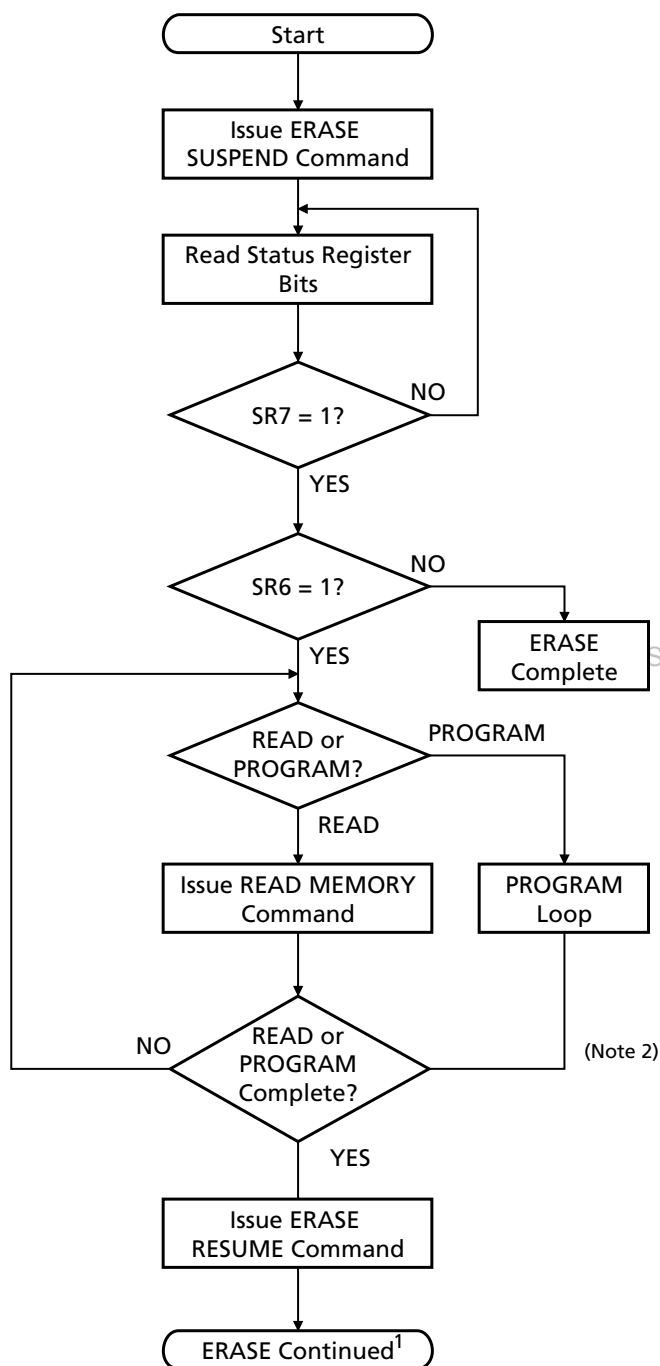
Start

Issue ERASE SUSPEND Command

Read Status Register Bits

SR7 = 1?

NO

YES

SR6 = 1?

NO

ERASE Complete

YES

READ or PROGRAM?

PROGRAM

READ

Issue READ MEMORY Command

PROGRAM Loop

NO

READ or PROGRAM Complete?

(Note 2)

YES

Issue ERASE RESUME Command

ERASE Continued$^1$